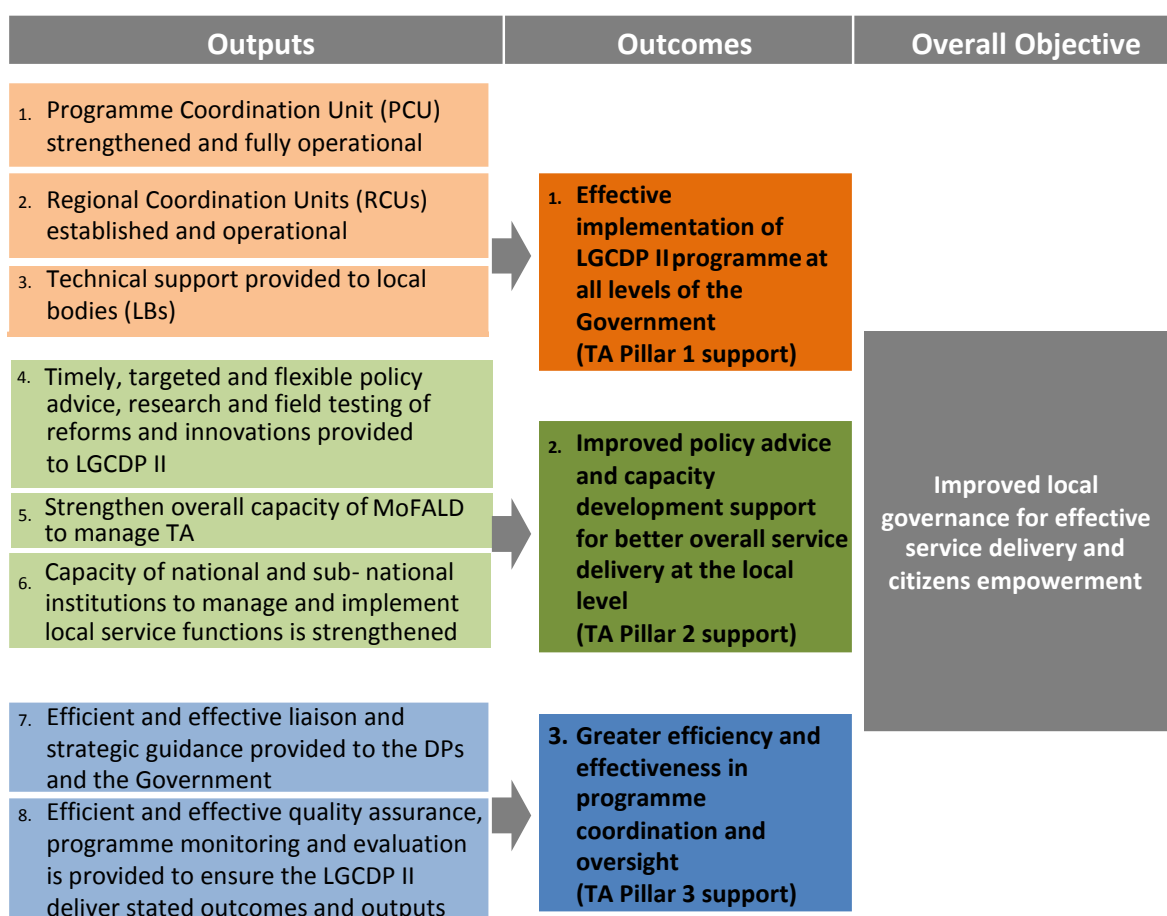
| Outputs | Outcomes | Overall Objective |
|---|---|---|

1. Programme Coordination Unit (PCU) strengthened and fully operational

2. Regional Coordination Units (RCUs) established and operational

3. Technical support provided to local bodies (LBs)

4. Timely, targeted and flexible policy advice, research and field testing of reforms and innovations provided to LGCDP II

5. Strengthen overall capacity of MoFALD to manage TA

6. Capacity of national and sub- national institutions to manage and implement local service functions is strengthened

7. Efficient and effective liaison and strategic guidance provided to the DPs and the Government

8. Efficient and effective quality assurance, programme monitoring and evaluation is provided to ensure the LGCDP II deliver stated outcomes and outputs

1. Effective implementation of LGCDP II programme at all levels of the Government (TA Pillar 1 support)

2. Improved policy advice and capacity development support for better overall service delivery at the local level (TA Pillar 2 support)

3. Greater efficiency and effectiveness in programme coordination and oversight (TA Pillar 3 support)

Improved local governance for effective service delivery and citizens empowerment